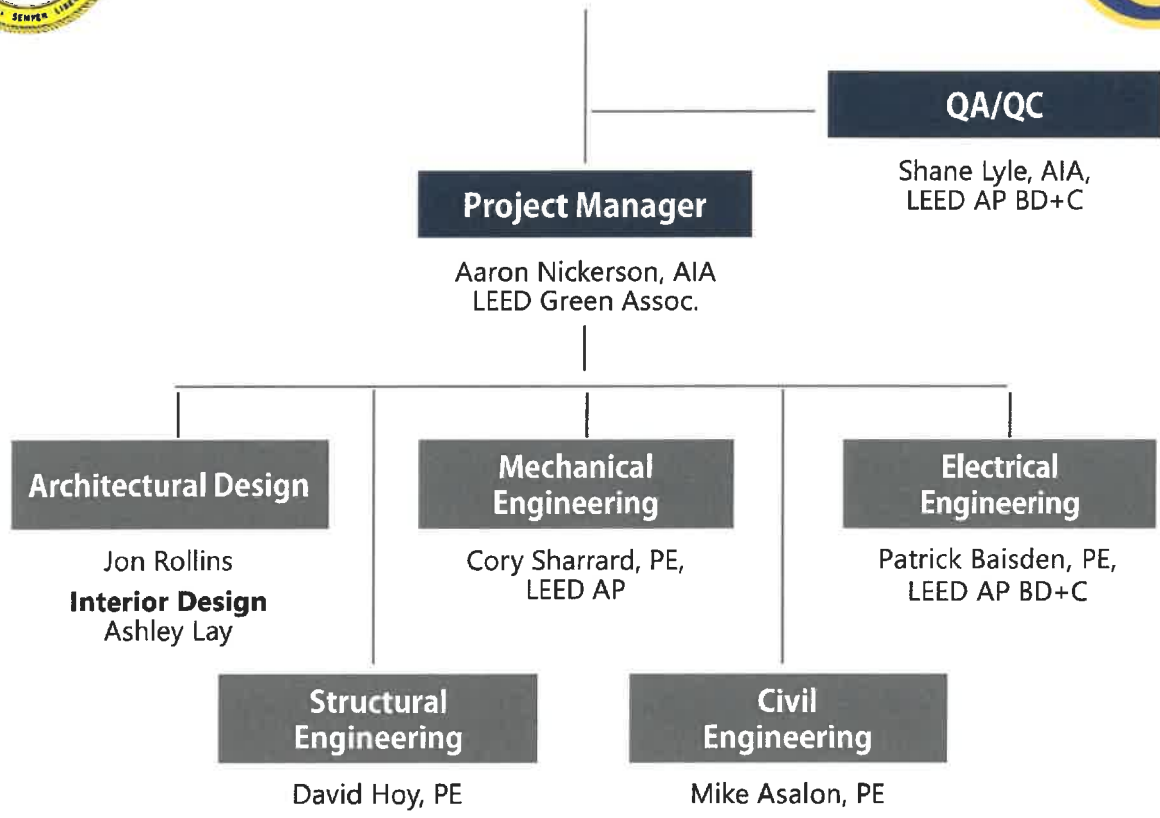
SEMPER LIBE

QA/QC

Shane Lyle, AIA, LEED AP BD+C

Project Manager

Aaron Nickerson, AIA LEED Green Assoc.

Architectural Design

Jon Rollins

**Interior Design**
Ashley Lay

Mechanical Engineering

Cory Sharrard, PE, LEED AP

Electrical Engineering

Patrick Baisden, PE, LEED AP BD+C

Structural Engineering

David Hoy, PE

Civil Engineering

Mike Asalon, PE